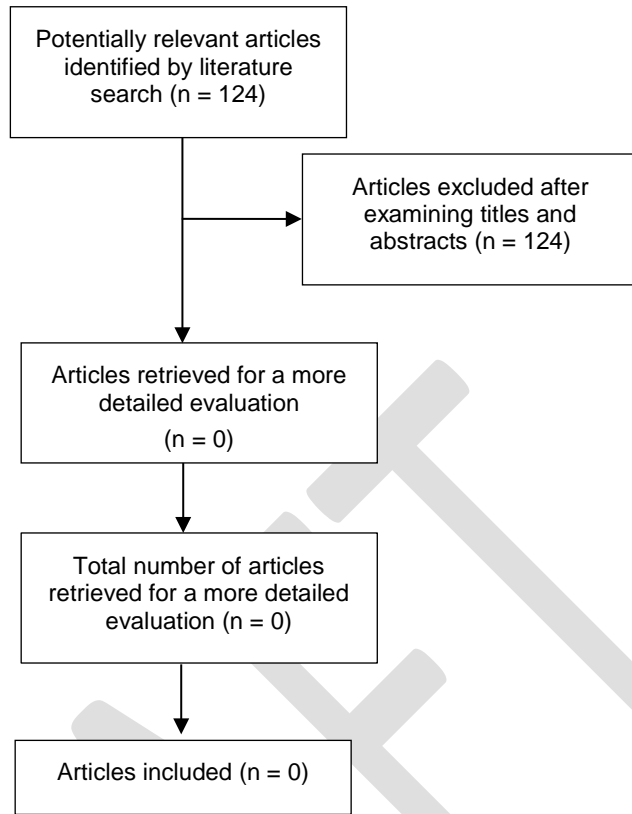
Potentially relevant articles identified by literature search (n = 124)

Articles excluded after examining titles and abstracts (n = 124)

Articles retrieved for a more detailed evaluation

(n = 0)

Total number of articles retrieved for a more detailed evaluation (n = 0)

Articles included (n = 0)